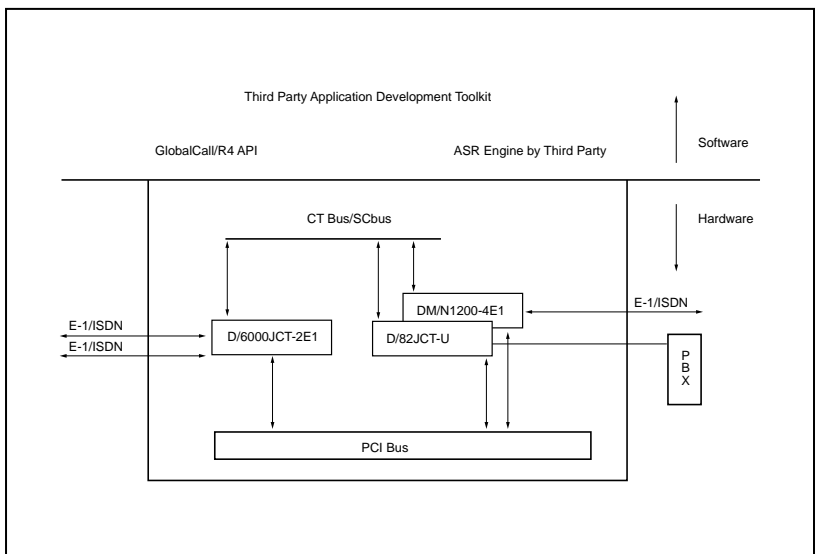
Third Party Application Development Toolkit

GlobalCall/R4 API

ASR Engine by Third Party

Software

Hardware

CT Bus/SCbus

DM/N1200-4E1

E-1/ISDN

E-1/ISDN

E-1/ISDN

D/6000JCT-2E1

D/82JCT-U

P
B
X

PCI Bus